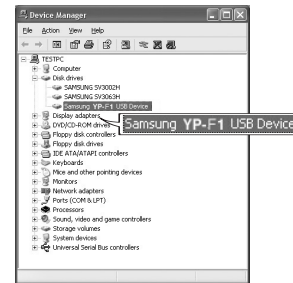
Device Manager

File Action View Help

TESTPC
Computer
Disk drives
SAMSUNG SV3002H
SAMSUNG SV3063H
Samsung YP-F1 USB Device
Display adapters
DVD/CD-ROM drives
Floppy disk controllers
Floppy disk drives
IDE ATA/ATAPI controllers
Keyboards
Mice and other pointing devices
Monitors
Network adapters
Ports (COM & LPT)
Processors
Sound, video and game controllers
Storage volumes
System devices
Universal Serial Bus controllers

Samsung YP-F1 USB Device